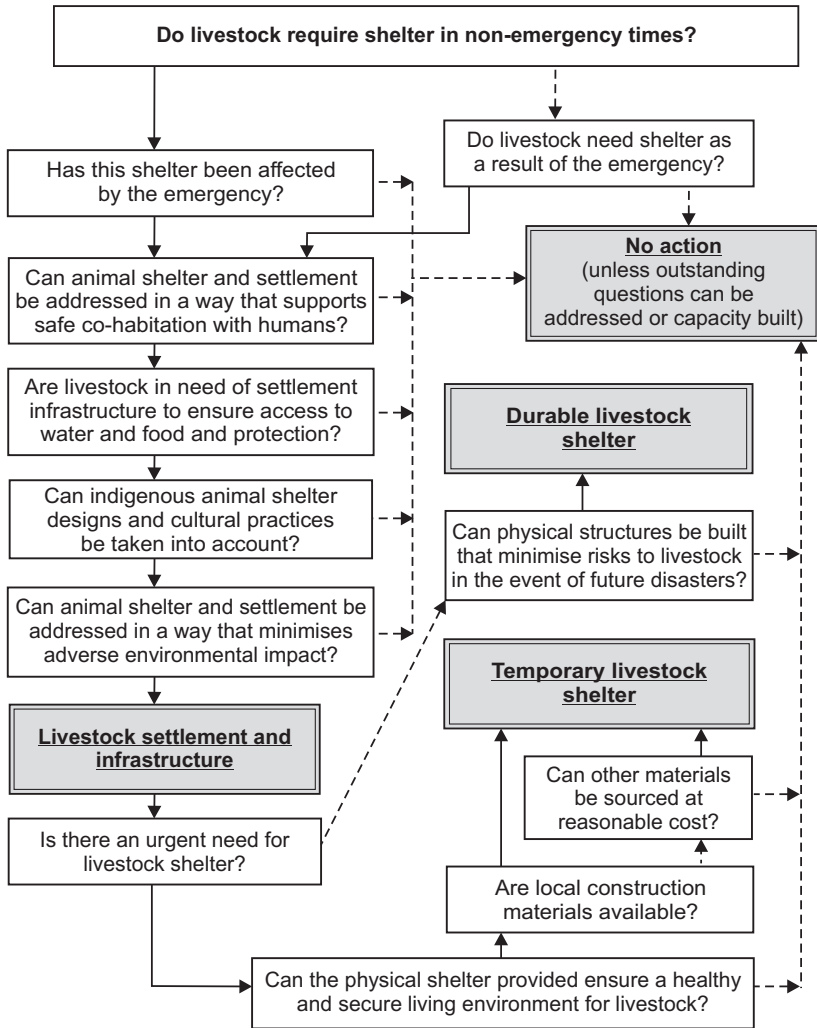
Do livestock require shelter in non-emergency times?

Has this shelter been affected by the emergency?

Do livestock need shelter as a result of the emergency?

No action
(unless outstanding questions can be addressed or capacity built)

Can animal shelter and settlement be addressed in a way that supports safe co-habitation with humans?

Are livestock in need of settlement infrastructure to ensure access to water and food and protection?

Durable livestock shelter

Can indigenous animal shelter designs and cultural practices be taken into account?

Can physical structures be built that minimise risks to livestock in the event of future disasters?

Can animal shelter and settlement be addressed in a way that minimises adverse environmental impact?

Temporary livestock shelter

Livestock settlement and infrastructure

Can other materials be sourced at reasonable cost?

Is there an urgent need for livestock shelter?

Are local construction materials available?

Can the physical shelter provided ensure a healthy and secure living environment for livestock?